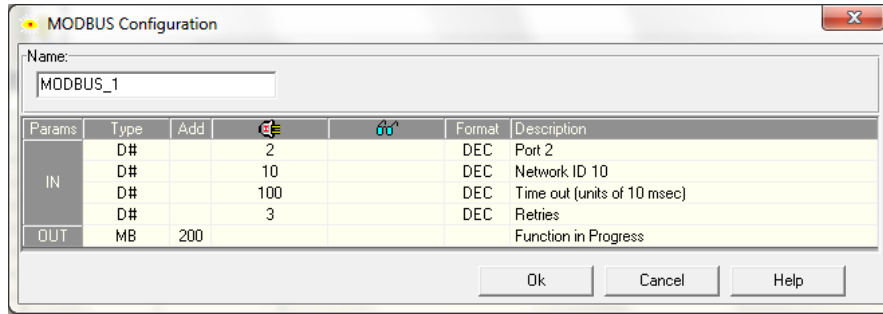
MODBUS Configuration

Name:

MODBUS_1

| Params | Type | Add | | | Format | Description |
|---|---|---|---|---|---|---|
| IN | D# | | 2 | | DEC | Port 2 |
| | D# | | 10 | | DEC | Network ID 10 |
| | D# | | 100 | | DEC | Time out (units of 10 msec) |
| | D# | | 3 | | DEC | Retries |
| OUT | MB | 200 | | | | Function in Progress |

Ok Cancel Help